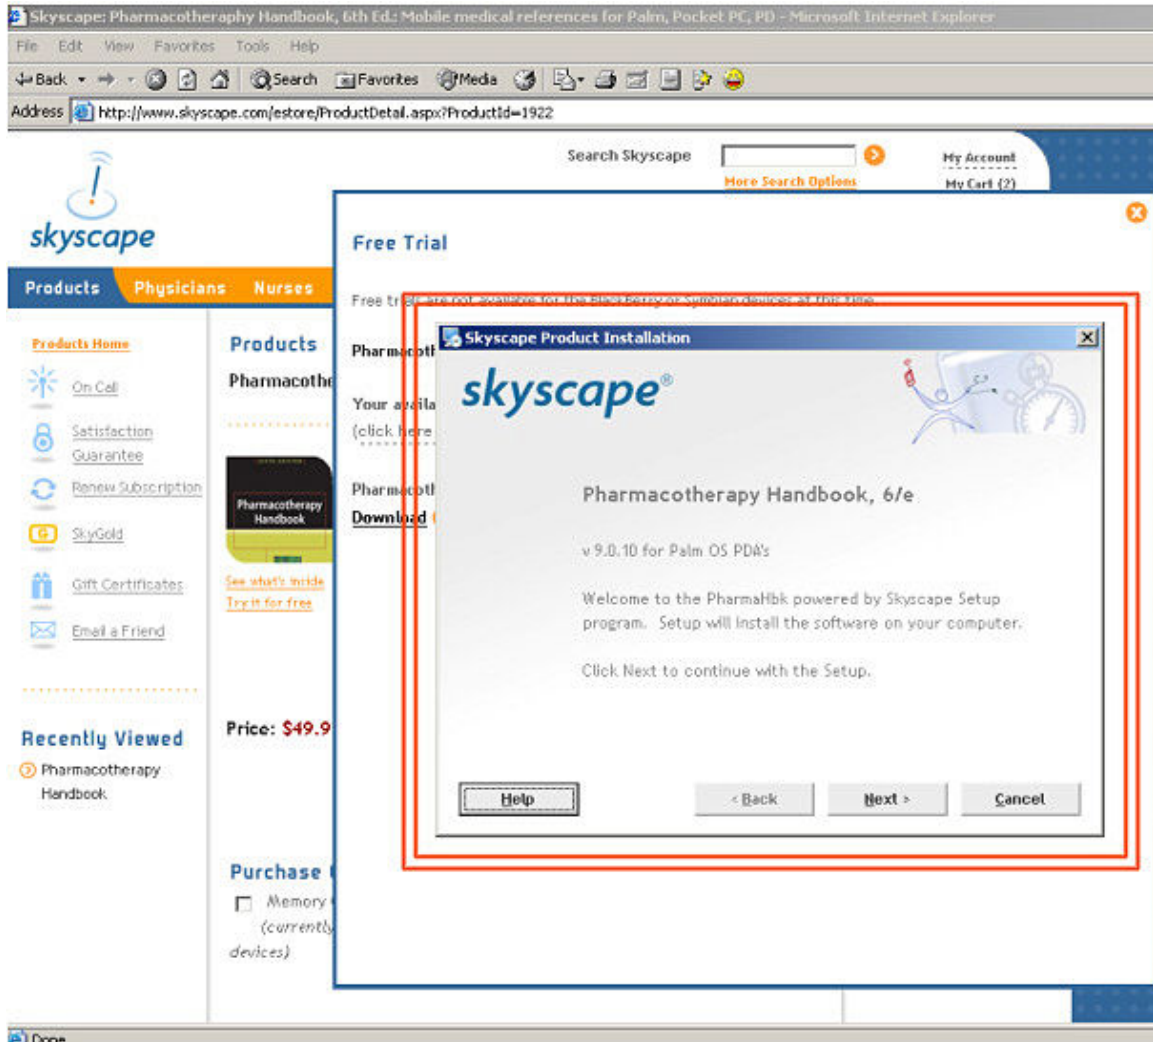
Skyscape: Pharmacotheraphy Handbook, 6th Ed.: Mobile medical references for Palm, Pocket PC, PD - Microsoft Internet Explorer

File Edit View Favorites Tools Help

Back Search Favorites Media

Address http://www.skyscape.com/estore/ProductDetail.aspx?ProductId=1922

Search Skyscape
More Search Options
My Account
My Cart (2)

skyscape

Products Physicians Nurses

Products Home
On Call
Satisfaction Guarantee
Renew Subscription
SkyGold
Gift Certificates
Email a Friend

Recently Viewed
Pharmacotherapy Handbook

Products
Pharmacothe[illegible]

Pharmacotherapy Handbook
See what's inside
Try it for free

Price: $49.9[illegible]

Purchase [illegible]
Memory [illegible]
(currently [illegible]
devices)

Free Trial

Free tri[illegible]

Pharm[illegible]

Your a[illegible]
(click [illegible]

Pharm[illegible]
Downl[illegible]

Skyscape Product Installation

skyscape®

Pharmacotherapy Handbook, 6/e

v 9.0.10 for Palm OS PDA's

Welcome to the PharmaHbk powered by Skyscape Setup program. Setup will install the software on your computer.

Click Next to continue with the Setup.

Help
< Back
Next >
Cancel

Done